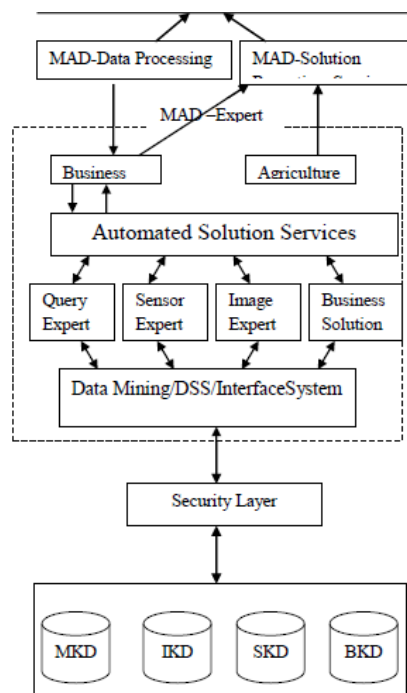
MAD-Data Processing

MAD-Solution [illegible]

MAD –Expert

Business

Agriculture

Automated Solution Services

Query Expert

Sensor Expert

Image Expert

Business Solution

Data Mining/DSS/InterfaceSystem

Security Layer

MKD

IKD

SKD

BKD